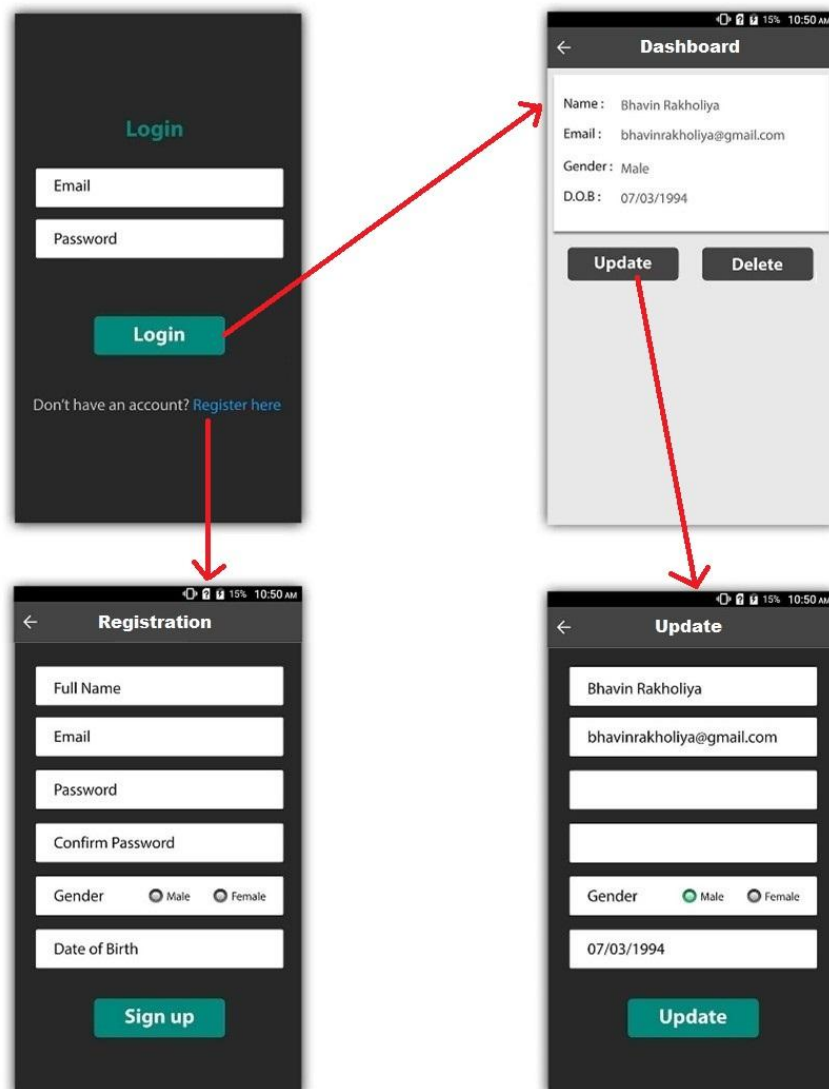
Login

Email

Password

Login

Don't have an account? Register here

15% 10:50 AM

←

Dashboard

Name : Bhavin Rakholiya

Email : bhavinrakholiya@gmail.com

Gender : Male

D.O.B : 07/03/1994

Update

Delete

15% 10:50 AM

←

Registration

Full Name

Email

Password

Confirm Password

Gender Male Female

Date of Birth

Sign up

15% 10:50 AM

←

Update

Bhavin Rakholiya

bhavinrakholiya@gmail.com

Gender Male Female

07/03/1994

Update